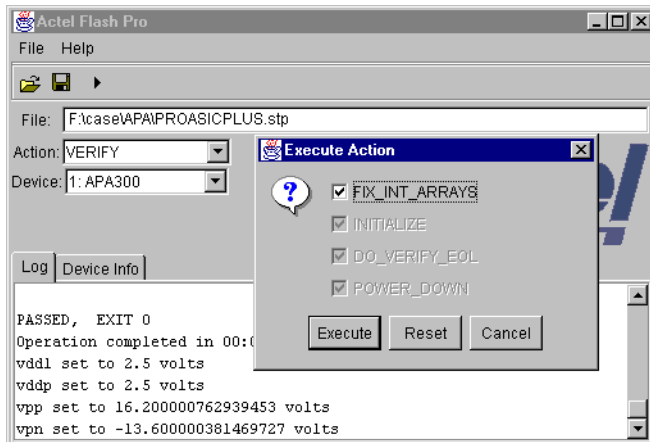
Actel Flash Pro

File Help

File: F:\case\APA\PROASICPLUS.stp

Action: VERIFY

Device: 1: APA300

Log | Device Info

Execute Action

FIX_INT_ARRAYS

INITIALIZE

DO_VERIFY_EOL

POWER_DOWN

Execute Reset Cancel

PASSED, EXIT 0
Operation completed in 00:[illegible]
vddl set to 2.5 volts
vddp set to 2.5 volts
vpp set to 16.200000762939453 volts
vpn set to -13.600000381469727 volts